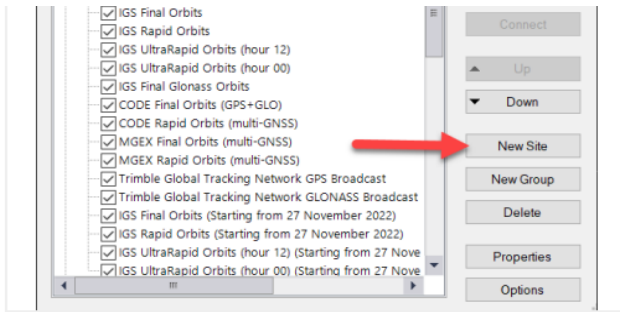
IGS Final Orbits
IGS Rapid Orbits
IGS UltraRapid Orbits (hour 12)
IGS UltraRapid Orbits (hour 00)
IGS Final Glonass Orbits
CODE Final Orbits (GPS+GLO)
CODE Rapid Orbits (multi-GNSS)
MGEX Final Orbits (multi-GNSS)
MGEX Rapid Orbits (multi-GNSS)
Trimble Global Tracking Network GPS Broadcast
Trimble Global Tracking Network GLONASS Broadcast
IGS Final Orbits (Starting from 27 November 2022)
IGS Rapid Orbits (Starting from 27 November 2022)
IGS UltraRapid Orbits (hour 12) (Starting from 27 Nove
IGS UltraRapid Orbits (hour 00) (Starting from 27 Nove

Connect
Up
Down
New Site
New Group
Delete
Properties
Options